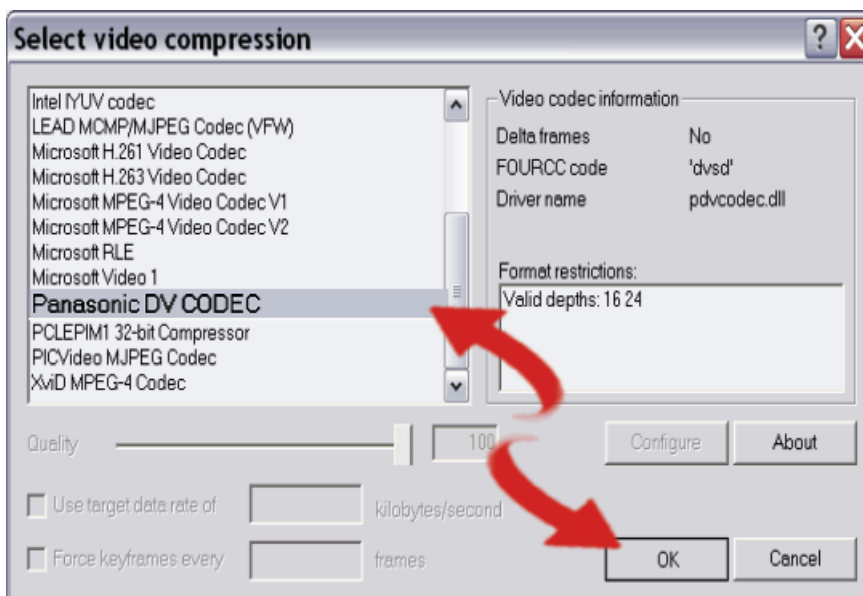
Select video compression

Intel IYUV codec
LEAD MCMP/MJPEG Codec (VFW)
Microsoft H.261 Video Codec
Microsoft H.263 Video Codec
Microsoft MPEG-4 Video Codec V1
Microsoft MPEG-4 Video Codec V2
Microsoft RLE
Microsoft Video 1
Panasonic DV CODEC
PCLEPIM1 32-bit Compressor
PICVideo MJPEG Codec
XviD MPEG-4 Codec

Video codec information

| Delta frames | No |
|---|---|
| FOURCC code | 'dvsd' |
| Driver name | pdvcodec.dll |

Format restrictions:
Valid depths: 16 24

Quality 100

Configure

About

Use target data rate of kilobytes/second

Force keyframes every frames

OK

Cancel